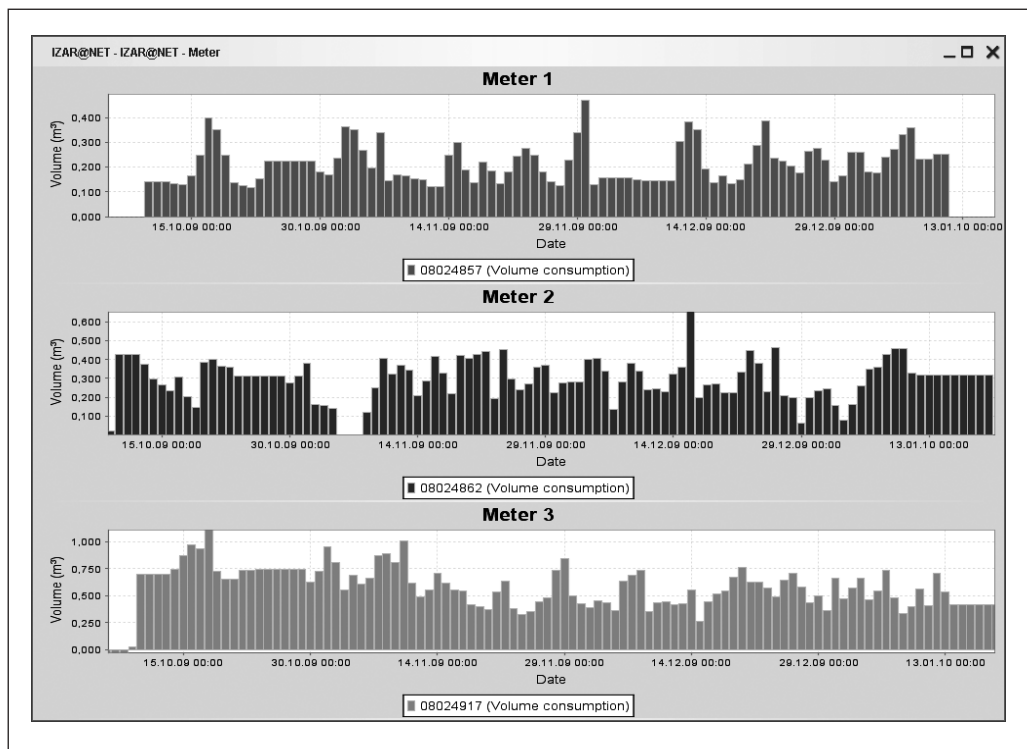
IZAR@NET - IZAR@NET - Meter

Meter 1

Volume (m³)

0,400
0,300
0,200
0,100
0,000

15.10.09 00:00
30.10.09 00:00
14.11.09 00:00
29.11.09 00:00
14.12.09 00:00
29.12.09 00:00
13.01.10 00:00

Date

08024857 (Volume consumption)

Meter 2

Volume (m³)

0,600
0,500
0,400
0,300
0,200
0,100

15.10.09 00:00
30.10.09 00:00
14.11.09 00:00
29.11.09 00:00
14.12.09 00:00
29.12.09 00:00
13.01.10 00:00

Date

08024862 (Volume consumption)

Meter 3

Volume (m³)

1,000
0,750
0,500
0,250
0,000

15.10.09 00:00
30.10.09 00:00
14.11.09 00:00
29.11.09 00:00
14.12.09 00:00
29.12.09 00:00
13.01.10 00:00

Date

08024917 (Volume consumption)